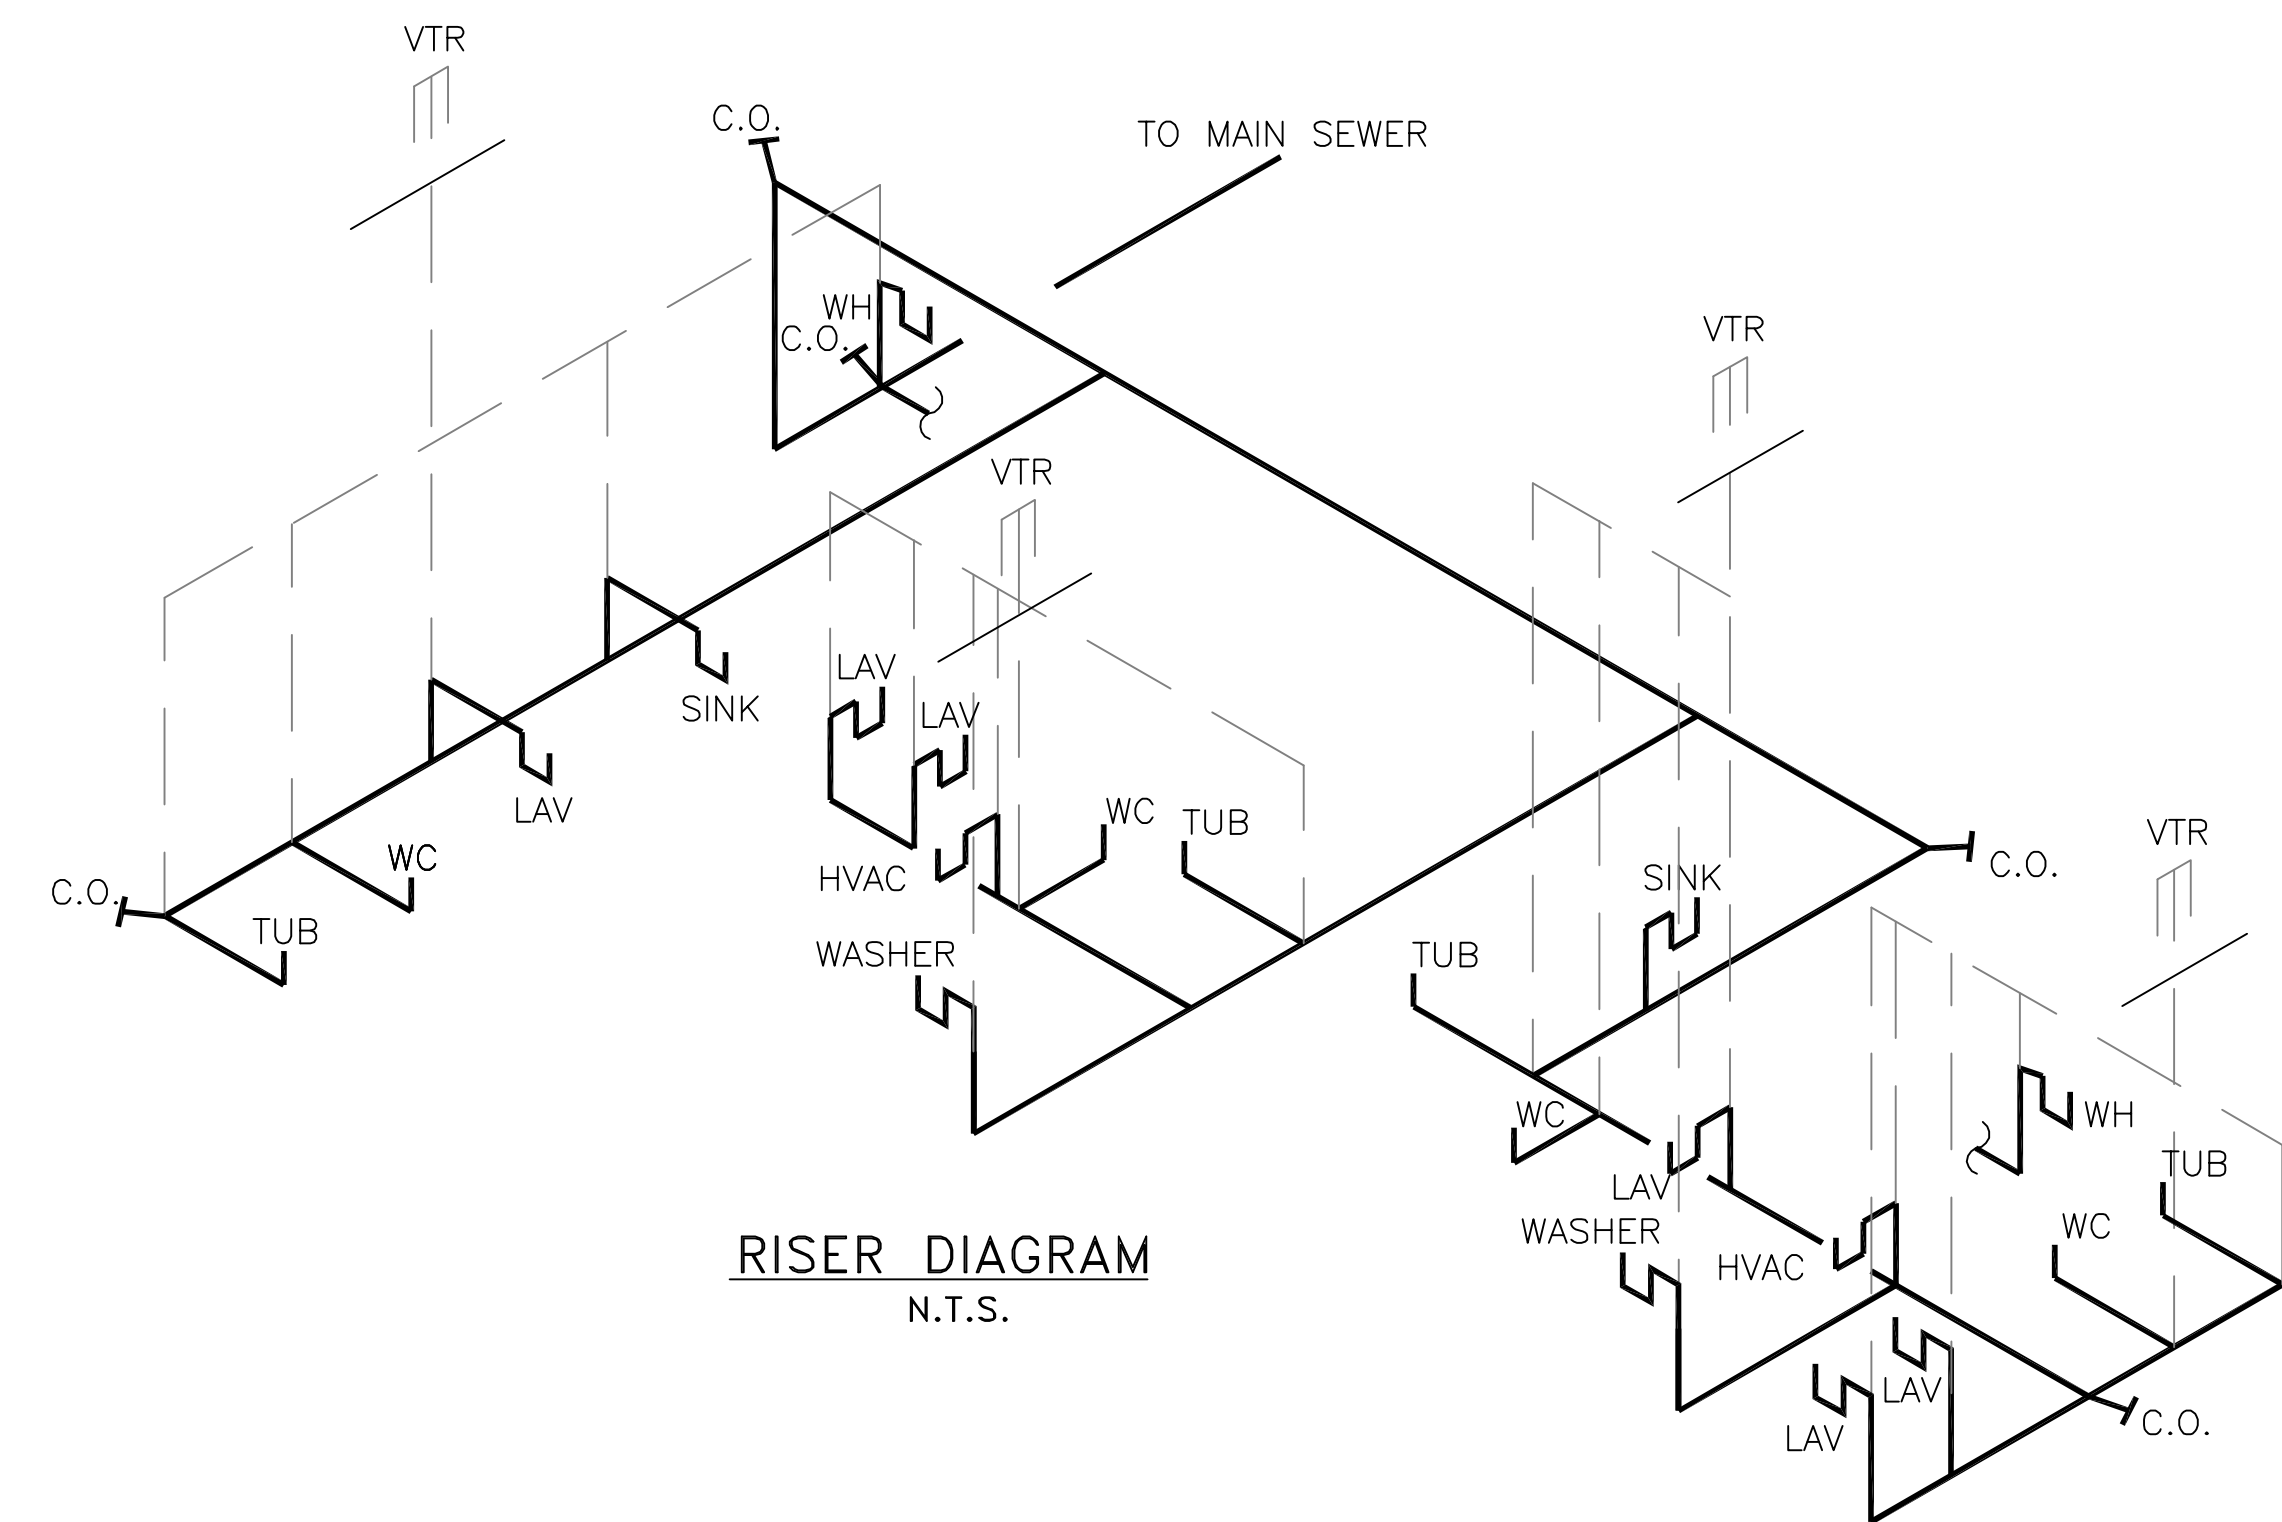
VTR

C.O.

TO MAIN SEWER

WH

C.O.

VTR

VTR

LAV

LAV

SINK

LAV

WC

TUB

WC

HVAC

C.O.

TUB

WC

WASHER

SINK

C.O.

VTR

TUB

WC

WH

LAV

TUB

WASHER

HVAC

WC

LAV

C.O.

LAV

RISER DIAGRAM
N.T.S.